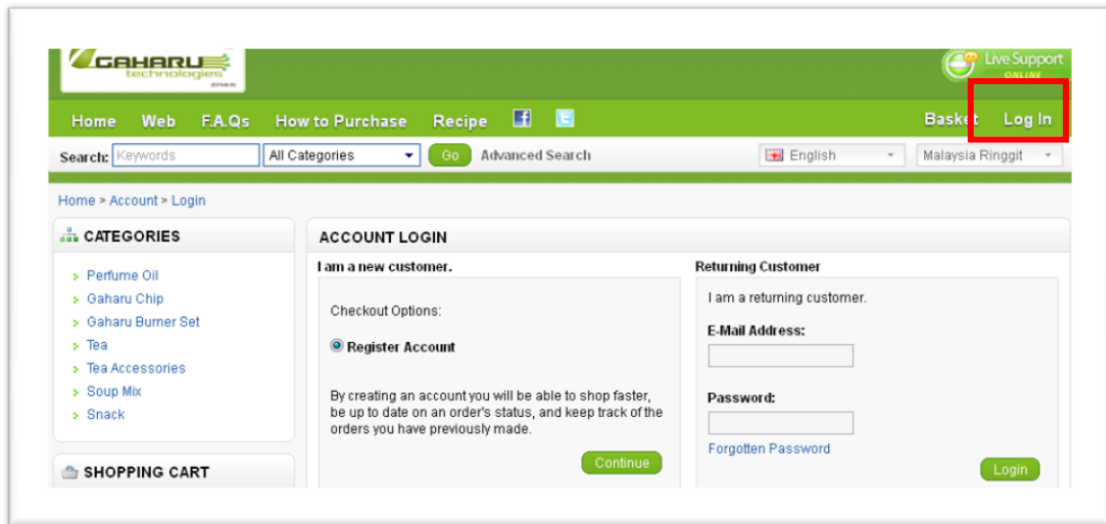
GAHARU technologies

Live Support ONLINE

Home Web F.A.Qs How to Purchase Recipe

Basket Log In

Search: Keywords All Categories Go Advanced Search

English Malaysia Ringgit

Home > Account > Login

CATEGORIES

Perfume Oil
Gaharu Chip
Gaharu Burner Set
Tea
Tea Accessories
Soup Mix
Snack

SHOPPING CART

ACCOUNT LOGIN

I am a new customer.

Checkout Options:

Register Account

By creating an account you will be able to shop faster, be up to date on an order's status, and keep track of the orders you have previously made.

Continue

Returning Customer

I am a returning customer.

E-Mail Address:

Password:

Forgotten Password

Login